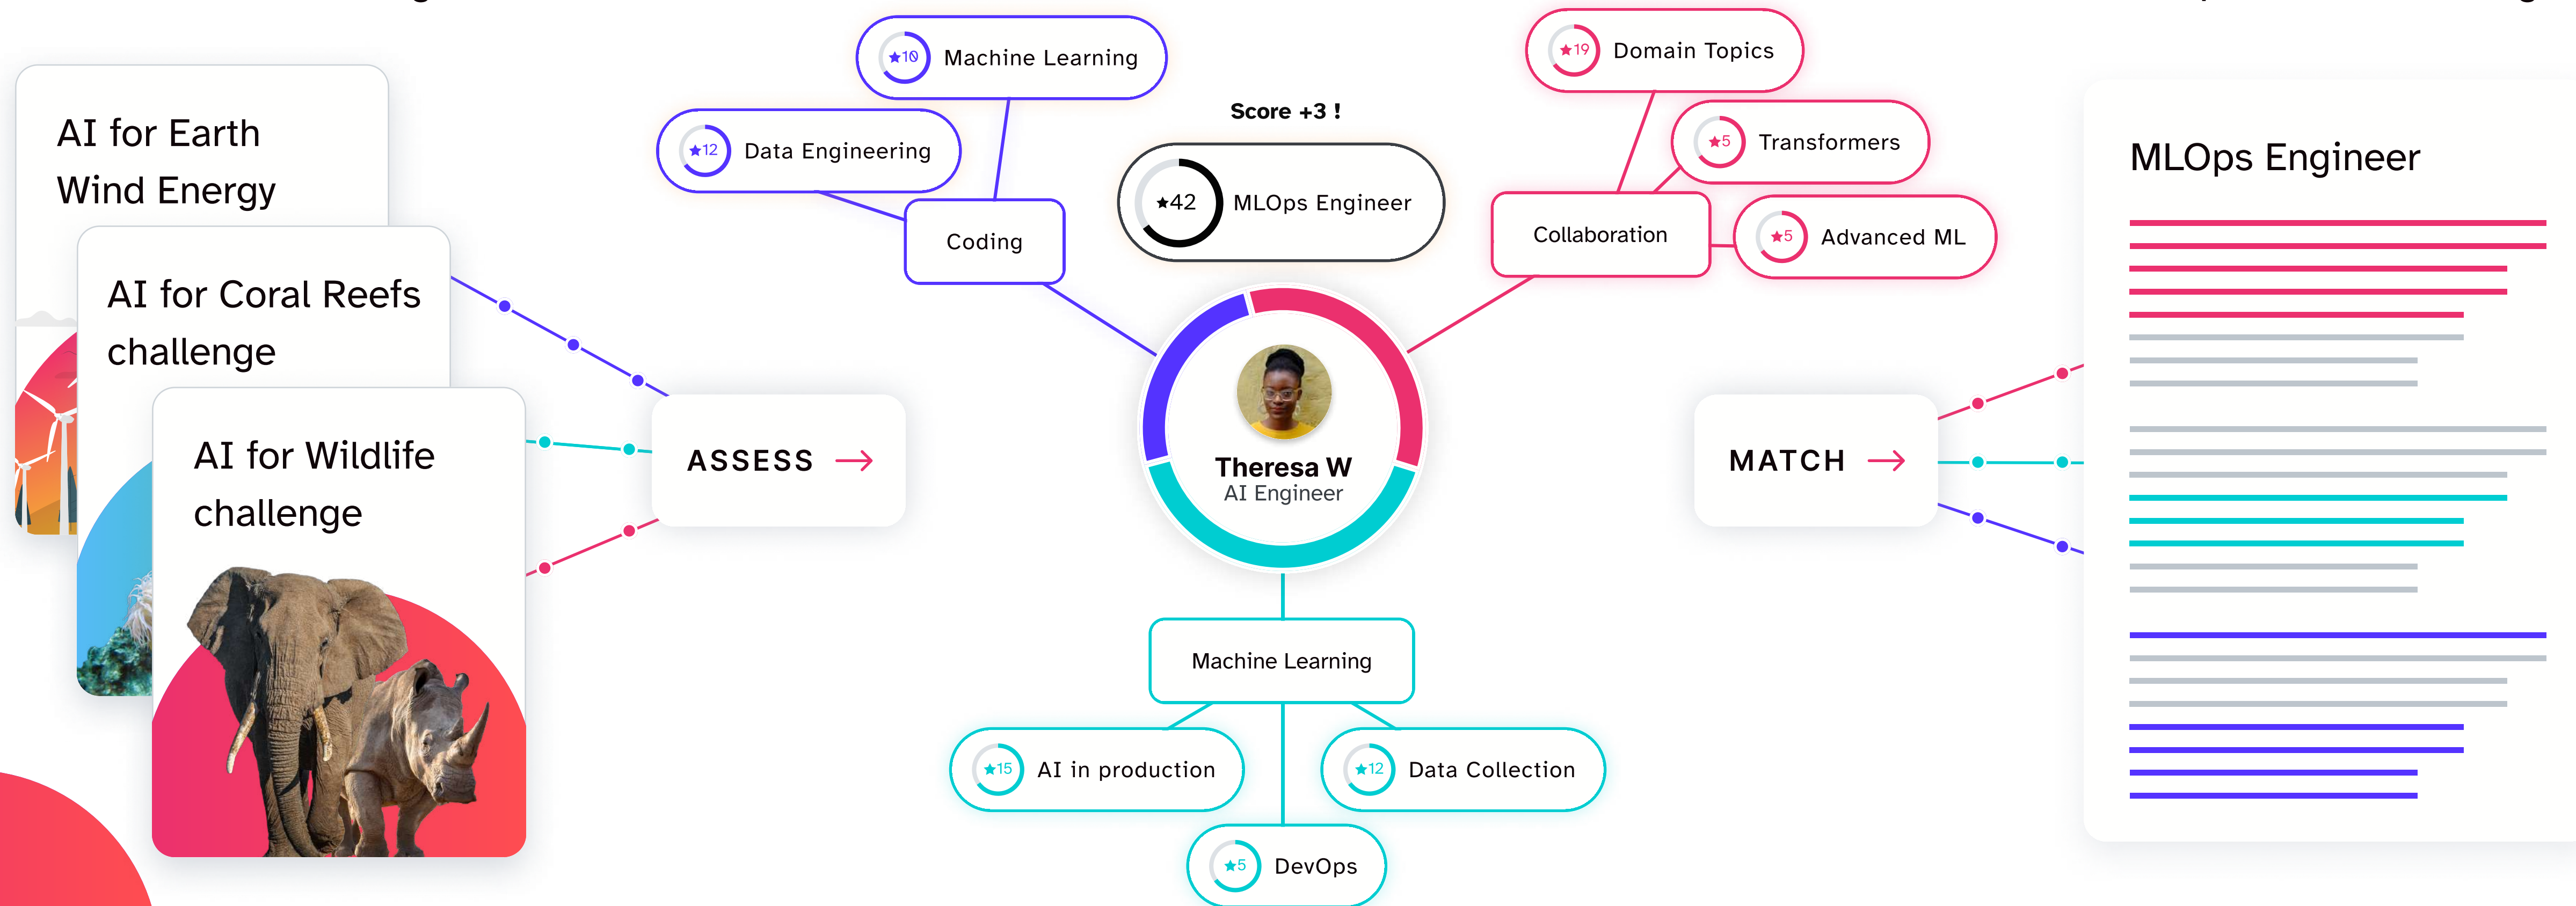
AI for Earth Wind Energy

AI for Coral Reefs challenge

AI for Wildlife challenge

ASSESS →

★10 Machine Learning

★12 Data Engineering

Coding

Score +3 !

★42 MLOps Engineer

★19 Domain Topics

★5 Transformers

Collaboration

★5 Advanced ML

Theresa W
AI Engineer

Machine Learning

★15 AI in production

★12 Data Collection

★5 DevOps

MATCH →

MLOps Engineer